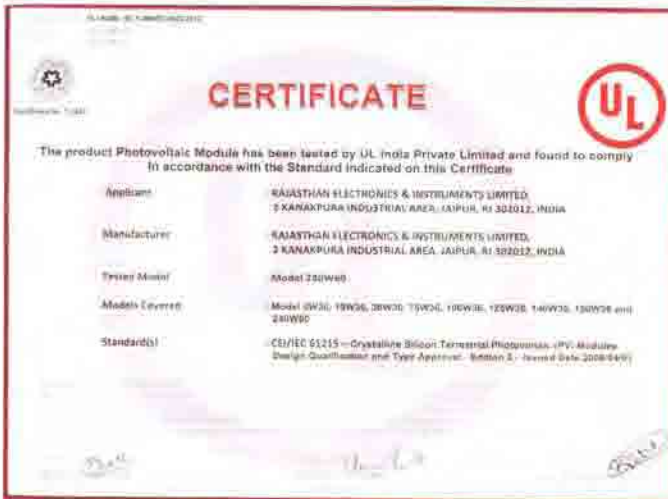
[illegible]

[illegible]

CERTIFICATE

UL

The product Photovoltaic Module has been tested by UL India Private Limited and found to comply in accordance with the Standard indicated on this Certificate

| | |
|---|---|
| Applicant | RAJASTHAN ELECTRONICS & INSTRUMENTS LIMITED, 2 KANAKPURA INDUSTRIAL AREA, JAIPUR, RJ 302012, INDIA |
| Manufacturer | RAJASTHAN ELECTRONICS & INSTRUMENTS LIMITED, 2 KANAKPURA INDUSTRIAL AREA, JAIPUR, RJ 302012, INDIA |
| Tested Model | Model 240W60 |
| Models Covered | Model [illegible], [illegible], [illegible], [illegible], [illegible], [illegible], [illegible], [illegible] and 240W60 |
| Standard(s) | CEI/IEC 61215 – Crystalline Silicon Terrestrial Photovoltaic (PV) Modules Design Qualification and Type Approval - Edition 2 - Issued Date 2005/04/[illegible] |

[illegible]